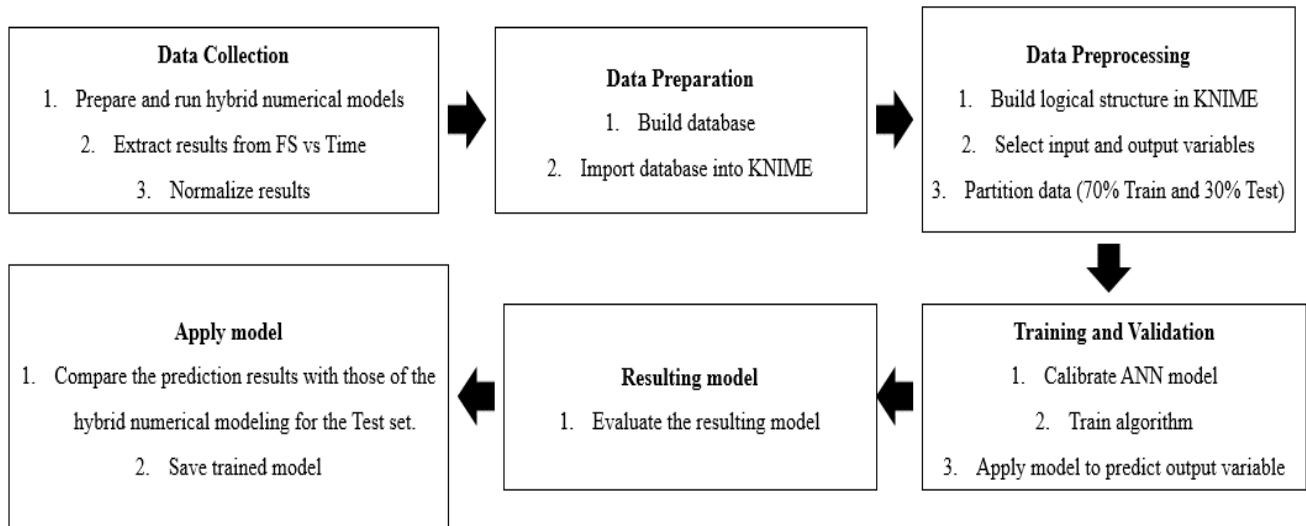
**Data Collection**
1. Prepare and run hybrid numerical models
2. Extract results from FS vs Time
3. Normalize results

**Data Preparation**
1. Build database
2. Import database into KNIME

**Data Preprocessing**
1. Build logical structure in KNIME
2. Select input and output variables
3. Partition data (70% Train and 30% Test)

**Training and Validation**
1. Calibrate ANN model
2. Train algorithm
3. Apply model to predict output variable

**Resulting model**
1. Evaluate the resulting model

**Apply model**
1. Compare the prediction results with those of the hybrid numerical modeling for the Test set.
2. Save trained model